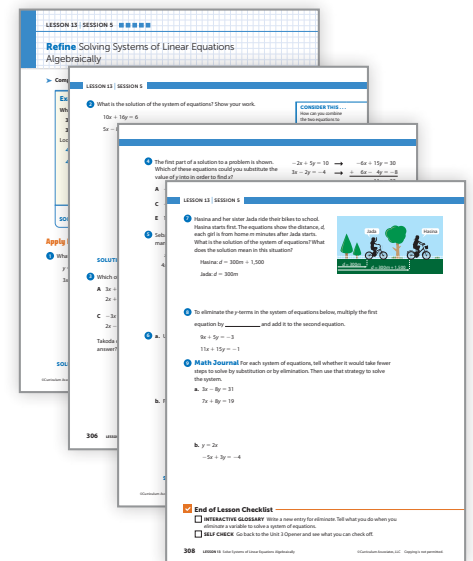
LESSON 13 | SESSION 5

Refine Solving Systems of Linear Equations Algebraically

Comp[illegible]

Ex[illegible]

Wh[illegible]

Loc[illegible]

SOL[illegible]

Apply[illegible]

What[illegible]

SOL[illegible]

LESSON 13 | SESSION 5

2 What is the solution of the system of equations? Show your work.

$10x + 16y = 6$

$5x - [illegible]$

CONSIDER THIS ...
How can you combine the two equations to

SOLUTI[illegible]

3 Which o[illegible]

A $3x + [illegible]$
$2x + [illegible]$

C $-3x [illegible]$
$2x + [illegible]$

Takoda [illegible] answer?

306

LESSON 13 | SESSION 5

4 The first part of a solution to a problem is shown. Which of these equations could you substitute the value of y into in order to find x?

$-2x + 5y = 10 \rightarrow -6x + 15y = 30$

$3x - 2y = -4 \rightarrow + 6x - 4y = -8$

A

C

E

5 Seb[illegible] man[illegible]

6 a.

b.

LESSON 13 | SESSION 5

7 Hasina and her sister Jada ride their bikes to school. Hasina starts first. The equations show the distance, d, each girl is from home m minutes after Jada starts. What is the solution of the system of equations? What does the solution mean in this situation?

Hasina: $d = 300m + 1{,}500$

Jada: $d = 300m$

Jada

Hasina

8 To eliminate the y-terms in the system of equations below, multiply the first equation by ________ and add it to the second equation.

$9x + 5y = -3$

$11x + 15y = -1$

9 Math Journal For each system of equations, tell whether it would take fewer steps to solve by substitution or by elimination. Then use that strategy to solve the system.

a. $3x - 8y = 31$

$7x + 8y = 19$

b. $y = 2x$

$-5x + 3y = -4$

End of Lesson Checklist

INTERACTIVE GLOSSARY Write a new entry for eliminate. Tell what you do when you eliminate a variable to solve a system of equations.

SELF CHECK Go back to the Unit 3 Opener and see what you can check off.

308 LESSON 13 Solve Systems of Linear Equations Algebraically ©Curriculum Associates, LLC Copying is not permitted.